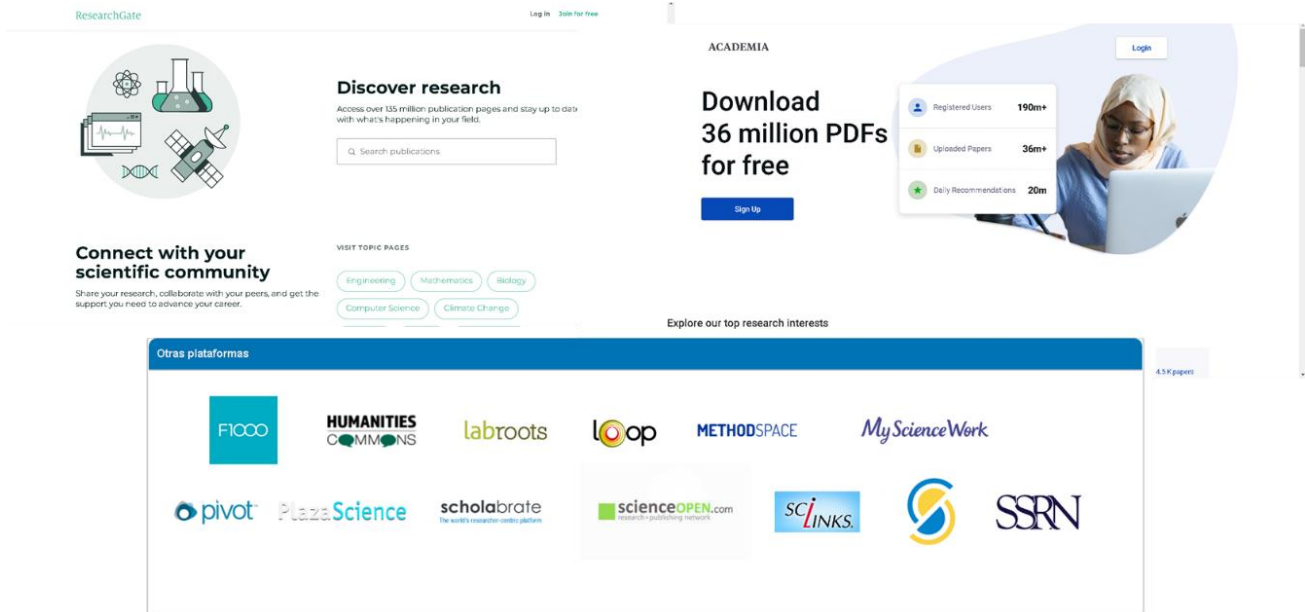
ResearchGate

Log in Join for free

Discover research

Access over 135 million publication pages and stay up to dat with what's happening in your field.

Search publications

Connect with your scientific community

Share your research, collaborate with your peers, and get the support you need to advance your career.

VISIT TOPIC PAGES

Engineering Mathematics Biology

Computer Science Climate Change

ACADEMIA

Login

Download 36 million PDFs for free

Sign Up

Registered Users 190m+

Uploaded Papers 36m+

Daily Recommendations 20m

Explore our top research interests

4.5 K papers

Otras plataformas

F1000

HUMANITIES COMMONS

labroots

loop

METHODSPACE

MyScienceWork

pivot

PlazaScience

scholabrate
The world's researcher-centric platform

scienceOPEN.com
research+publishing network

SciLINKS.

SSRN